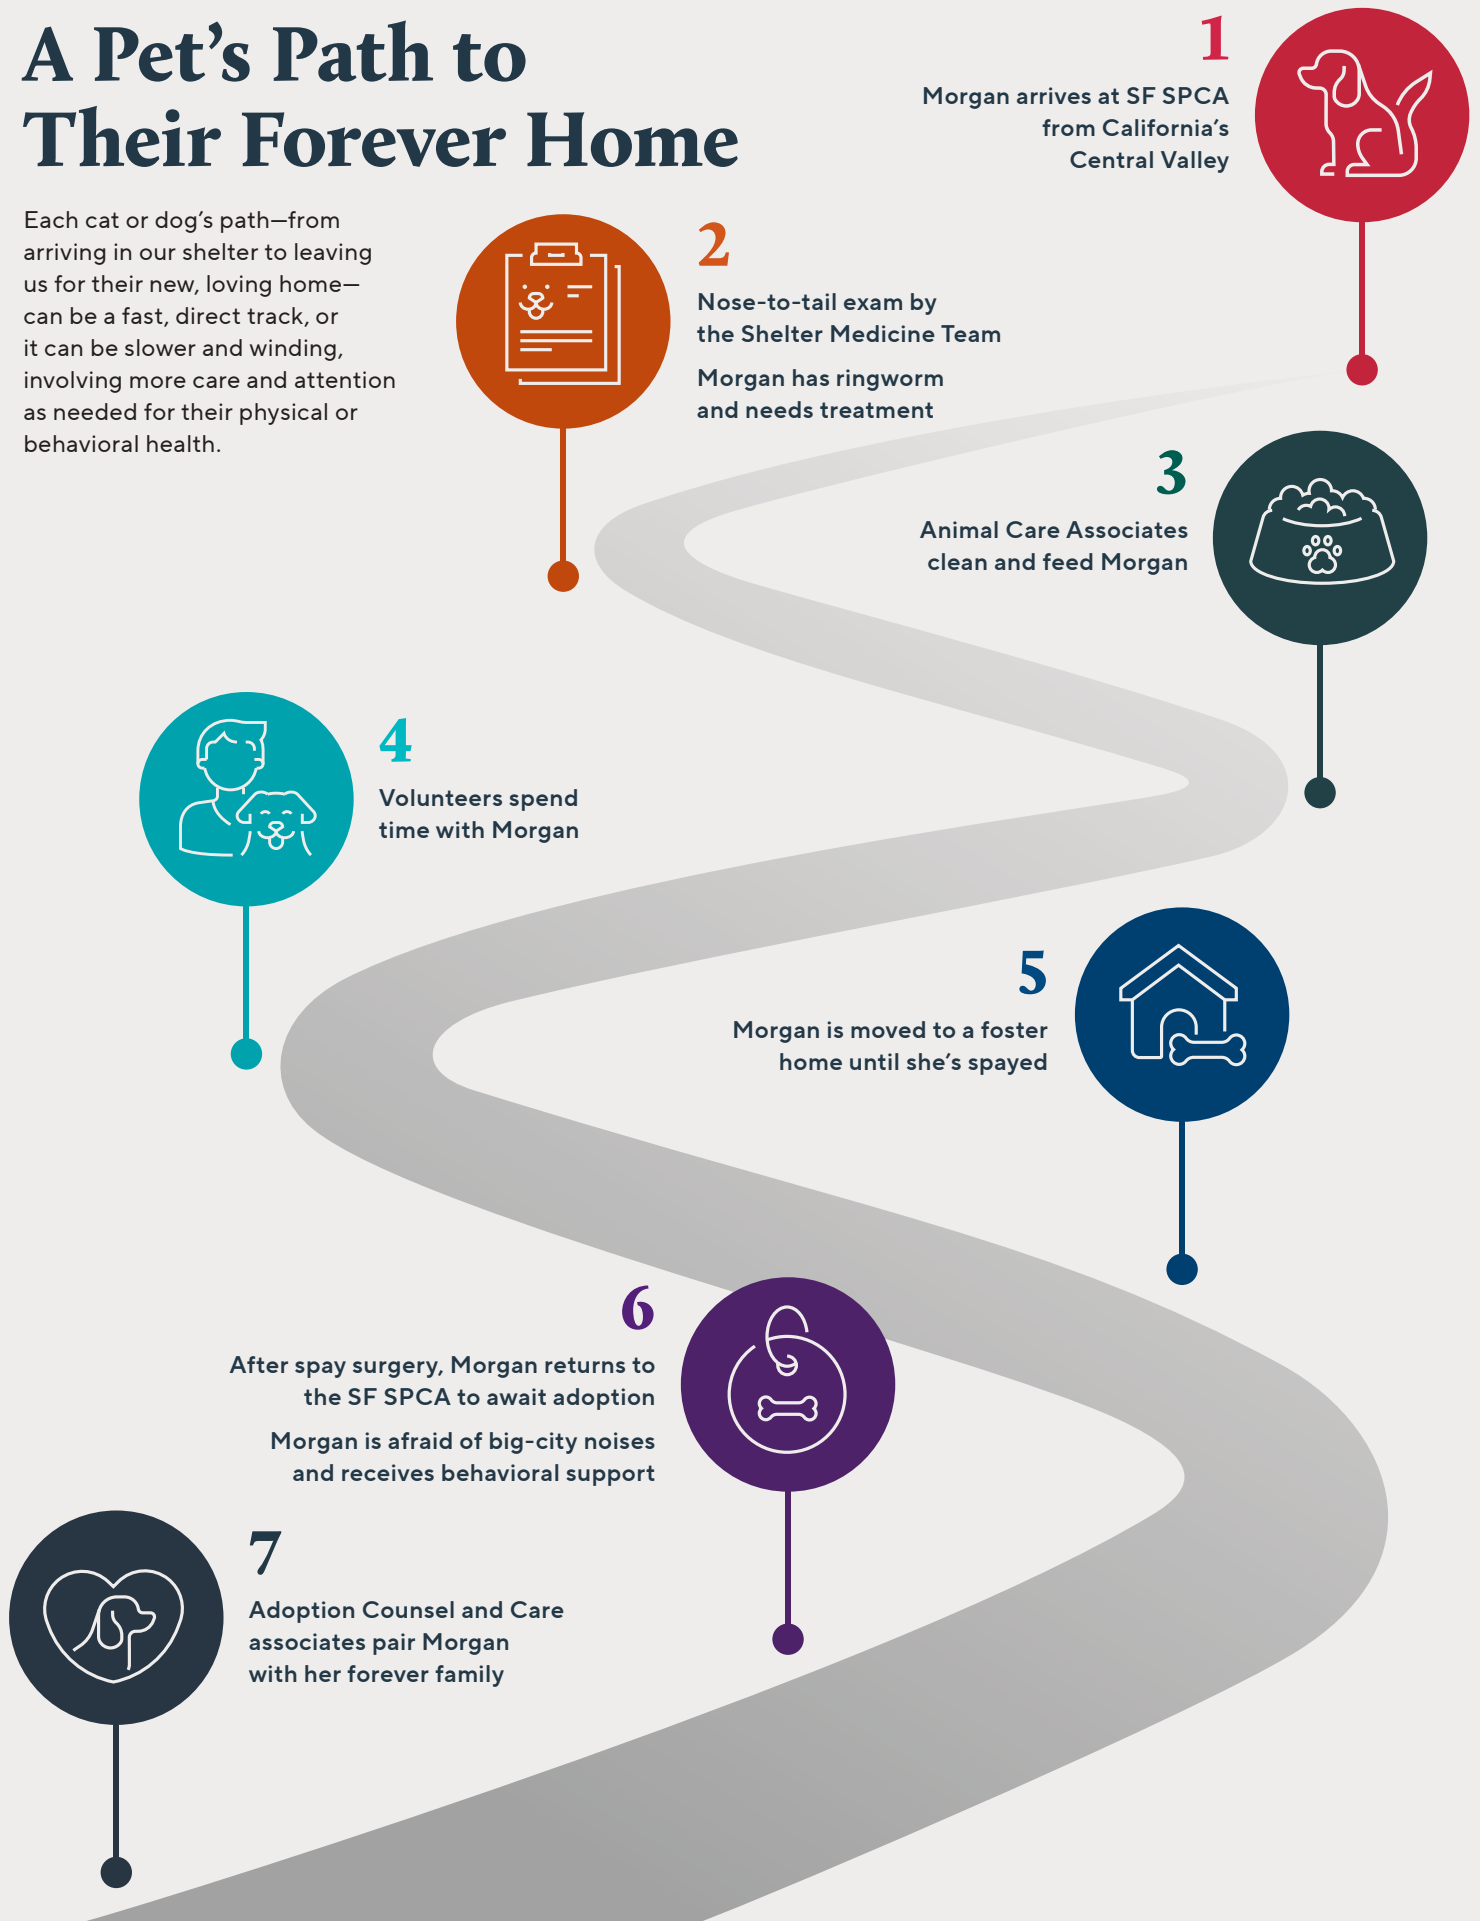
A Pet’s Path to Their Forever Home

Each cat or dog’s path—from arriving in our shelter to leaving us for their new, loving home—can be a fast, direct track, or it can be slower and winding, involving more care and attention as needed for their physical or behavioral health.

1

Morgan arrives at SF SPCA from California’s Central Valley

2

Nose-to-tail exam by the Shelter Medicine Team

Morgan has ringworm and needs treatment

3

Animal Care Associates clean and feed Morgan

4

Volunteers spend time with Morgan

5

Morgan is moved to a foster home until she’s spayed

6

After spay surgery, Morgan returns to the SF SPCA to await adoption

Morgan is afraid of big-city noises and receives behavioral support

7

Adoption Counsel and Care associates pair Morgan with her forever family